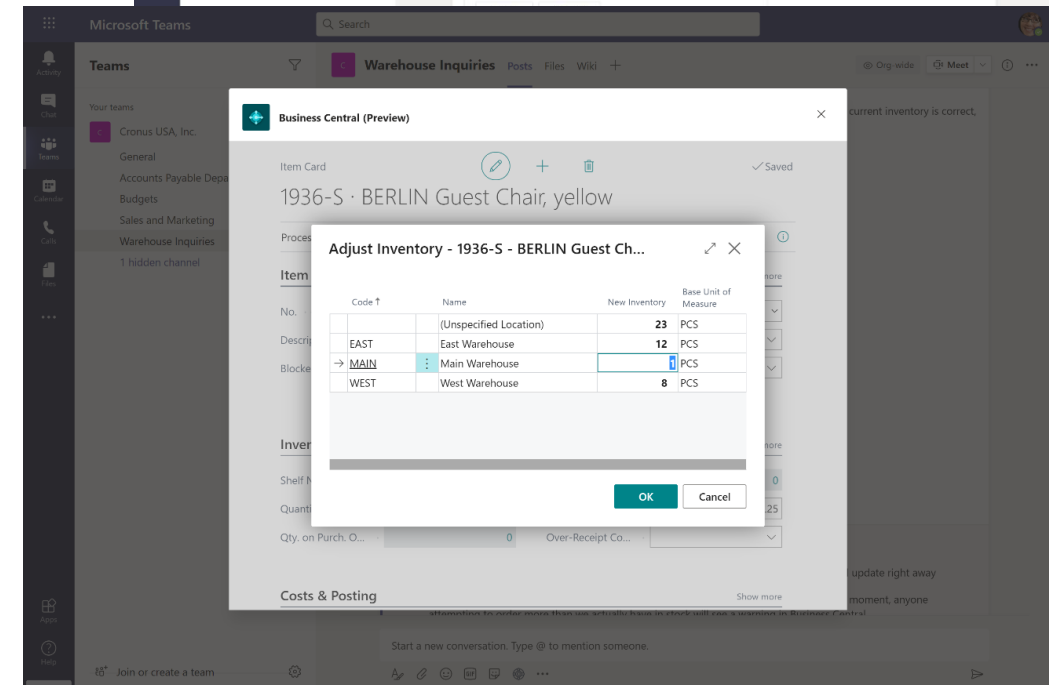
Microsoft Teams

Search

Activity
Chat
Teams
Calendar
Calls
Files
...
Apps
Help

Teams

Your teams

Cronus USA, Inc.

General
Accounts Payable Depa
Budgets
Sales and Marketing
Warehouse Inquiries
1 hidden channel

Join or create a team

Warehouse Inquiries Posts Files Wiki +

Org-wide Meet

current inventory is correct,

update right away

moment, anyone

attempting to order more than we actually have in stock will see a warning in Business Central

Start a new conversation. Type @ to mention someone.

Business Central (Preview)

Item Card

Saved

1936-S · BERLIN Guest Chair, yellow

Proces

Item

No.

Descri

Blocke

Inver

Shelf N

Quanti

Qty. on Purch. O... 0 Over-Receipt Co...

Costs & Posting Show more

Adjust Inventory - 1936-S - BERLIN Guest Ch...

| Code ↑ | Name | New Inventory | Base Unit of Measure |
|---|---|---|---|
| | (Unspecified Location) | 23 | PCS |
| EAST | East Warehouse | 12 | PCS |
| → MAIN | Main Warehouse | 1 | PCS |
| WEST | West Warehouse | 8 | PCS |

OK Cancel